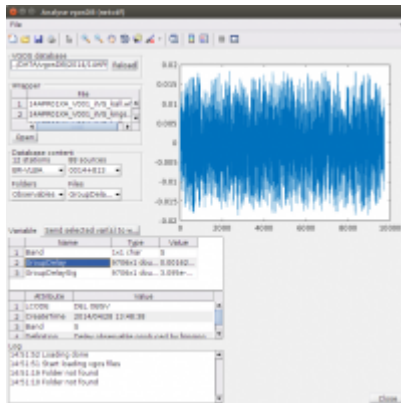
Analyse vgosDB (netcdf)

File

VGOS database

/DATA/vgosDB/2014/14APR Reload

Wrapper

| | File |
|---|---|
| 1 | 14APR01XK_V001_IVS_kall.wr |
| 2 | 14APR01XK_V001_IVS_kngs. |

Open

Database content

22 stations 99 sources

BR-VLBA 0014+813

Folders Files

Observables GroupDela

0.02
0.015
0.01
0.005
0
-0.005
-0.01
-0.015
-0.02

0 2000 4000 6000 8000 10000

Variable Send selected var(s) to w...

| | Name | Type | Value |
|---|---|---|---|
| 1 | Band | 1x1 char | X |
| 2 | GroupDelay | 9786x1 dou... | 0.00182... |
| 3 | GroupDelaySig | 9786x1 dou... | 3.095e-... |

| | Attribute | Value |
|---|---|---|
| 1 | CreatedBy | DEL OOSV |
| 2 | CreateTime | 2014/04/28 13:48:38 |
| 3 | Band | X |
| 4 | Definition | Delay observable produced by fringing |

Log

14:51:52 Loading done
14:51:51 Start loading vgos files
14:51:10 Folder not found
14:51:10 Folder not found

Close